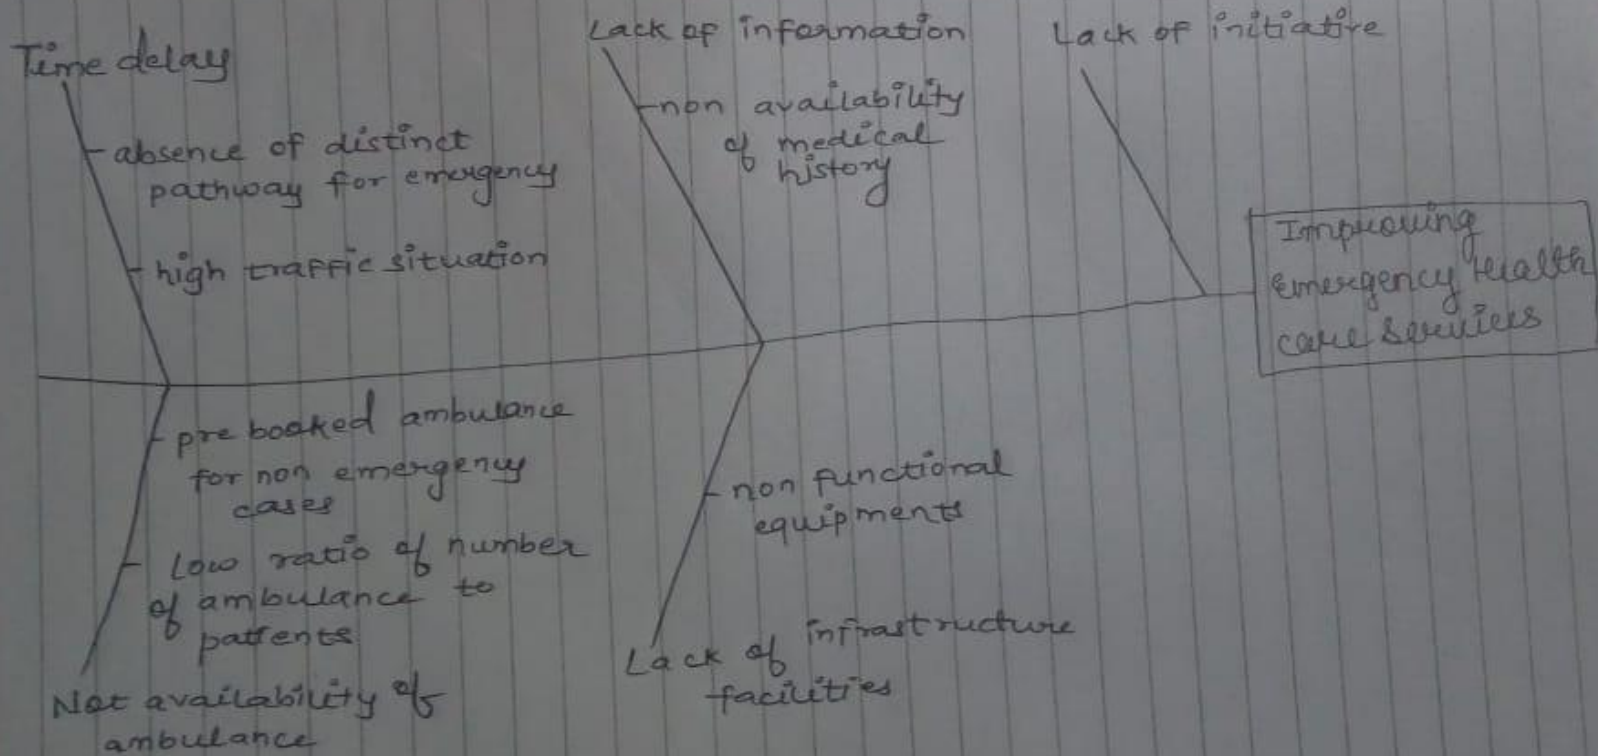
Time delay

absence of distinct pathway for emergency

high traffic situation

Lack of information

non availability of medical history

Lack of initiative

Improving emergency health care services

pre booked ambulance for non emergency cases

Low ratio of number of ambulance to patients

Not availability of ambulance

non functional equipments

Lack of infrastructure facilities